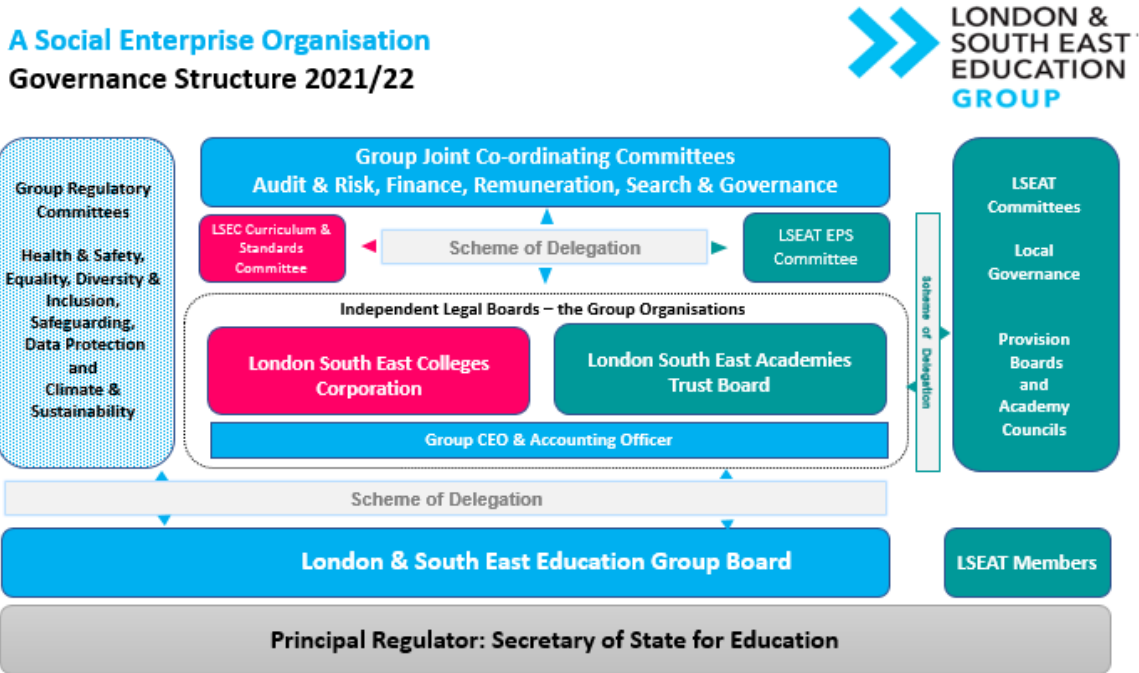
A Social Enterprise Organisation
Governance Structure 2021/22

LONDON & SOUTH EAST EDUCATION GROUP

Group Regulatory Committees

Health & Safety, Equality, Diversity & Inclusion, Safeguarding, Data Protection and Climate & Sustainability

Group Joint Co-ordinating Committees
Audit & Risk, Finance, Remuneration, Search & Governance

LSEC Curriculum & Standards Committee

Scheme of Delegation

LSEAT EPS Committee

Independent Legal Boards – the Group Organisations

London South East Colleges Corporation

London South East Academies Trust Board

Group CEO & Accounting Officer

Scheme of Delegation

LSEAT Committees

Local Governance

Provision Boards and Academy Councils

Scheme of Delegation

London & South East Education Group Board

LSEAT Members

Principal Regulator: Secretary of State for Education